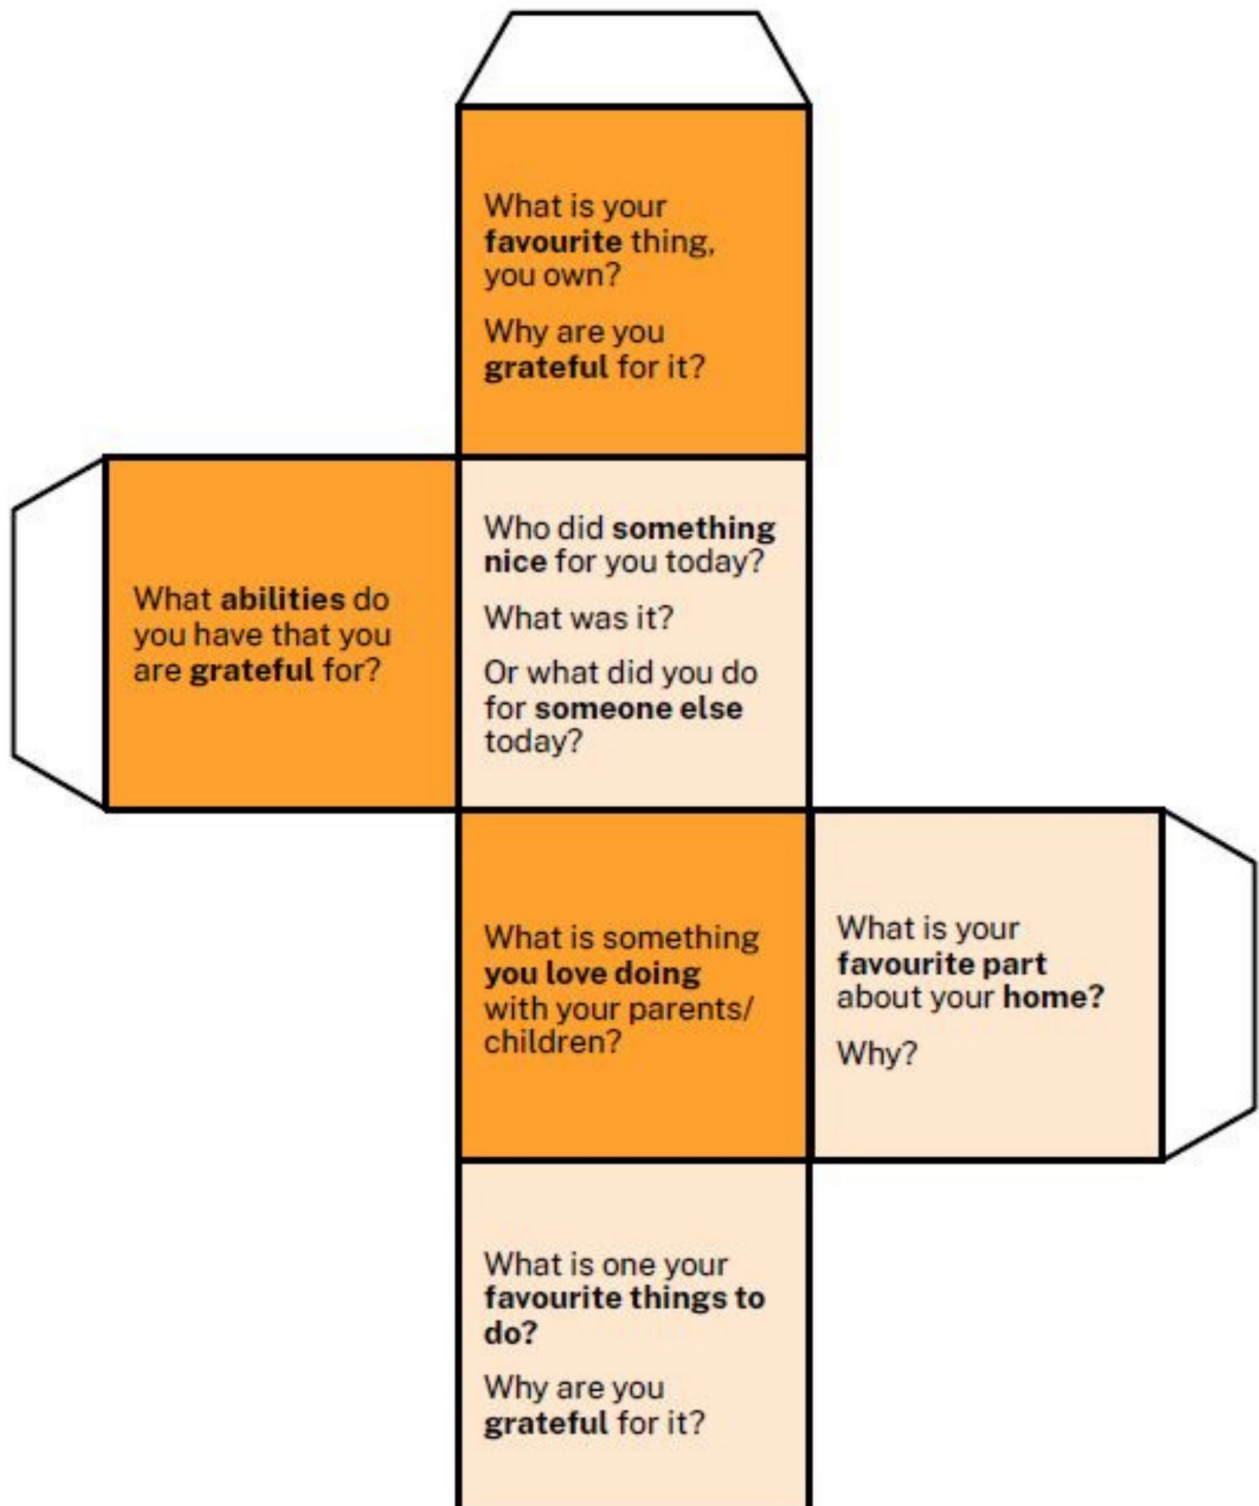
What is your favourite thing, you own?

Why are you grateful for it?

What abilities do you have that you are grateful for?

Who did something nice for you today?

What was it?

Or what did you do for someone else today?

What is something you love doing with your parents/ children?

What is your favourite part about your home?

Why?

What is one your favourite things to do?

Why are you grateful for it?